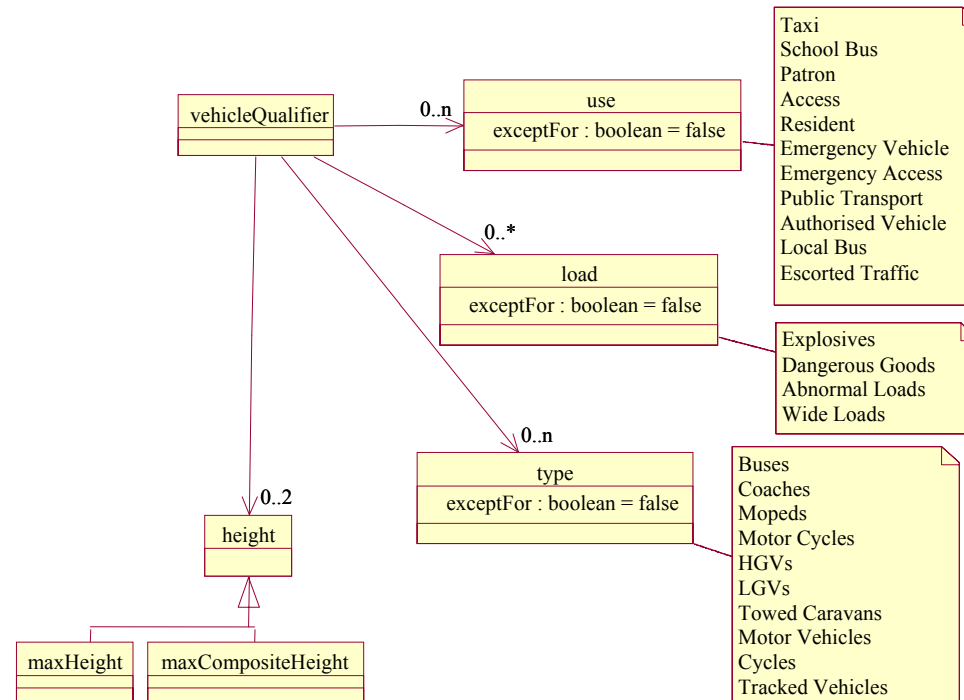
vehicleQualifier

0..n

use
exceptFor : boolean = false

Taxi
School Bus
Patron
Access
Resident
Emergency Vehicle
Emergency Access
Public Transport
Authorised Vehicle
Local Bus
Escorted Traffic

0..*

load
exceptFor : boolean = false

Explosives
Dangerous Goods
Abnormal Loads
Wide Loads

0..n

type
exceptFor : boolean = false

Buses
Coaches
Mopeds
Motor Cycles
HGVs
LGVs
Towed Caravans
Motor Vehicles
Cycles
Tracked Vehicles

0..2

height

maxHeight

maxCompositeHeight